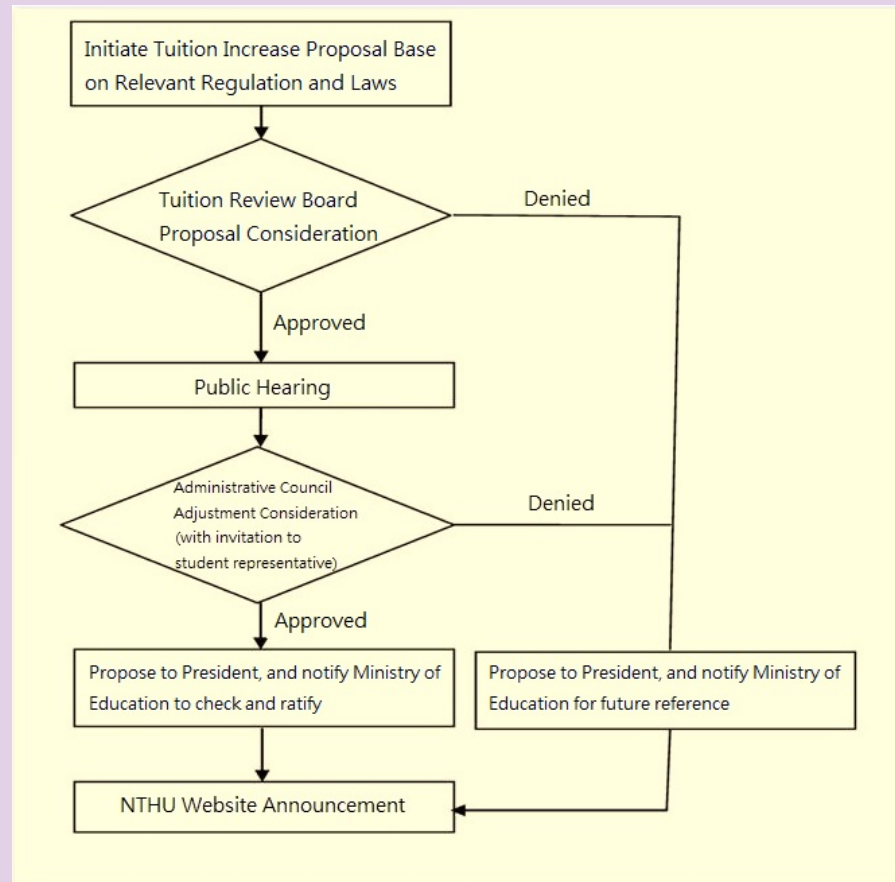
Initiate Tuition Increase Proposal Base on Relevant Regulation and Laws

Tuition Review Board Proposal Consideration

Denied

Approved

Public Hearing

Administrative Council Adjustment Consideration (with invitation to student representative)

Denied

Approved

Propose to President, and notify Ministry of Education to check and ratify

Propose to President, and notify Ministry of Education for future reference

NTHU Website Announcement